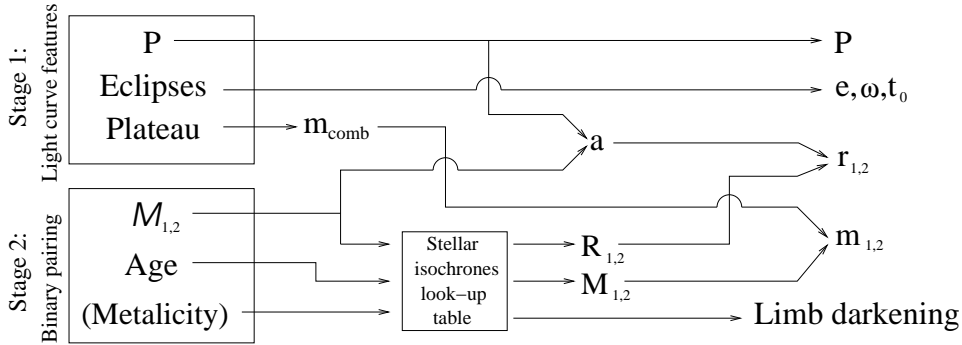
Stage 1:
Light curve features

P

Eclipses

Plateau

Stage 2:
Binary pairing

$M_{1,2}$

Age

(Metalicity)

$m_{comb}$

Stellar isochrones look−up table

P

$e, \omega, t_0$

a

$r_{1,2}$

$R_{1,2}$

$M_{1,2}$

$m_{1,2}$

Limb darkening